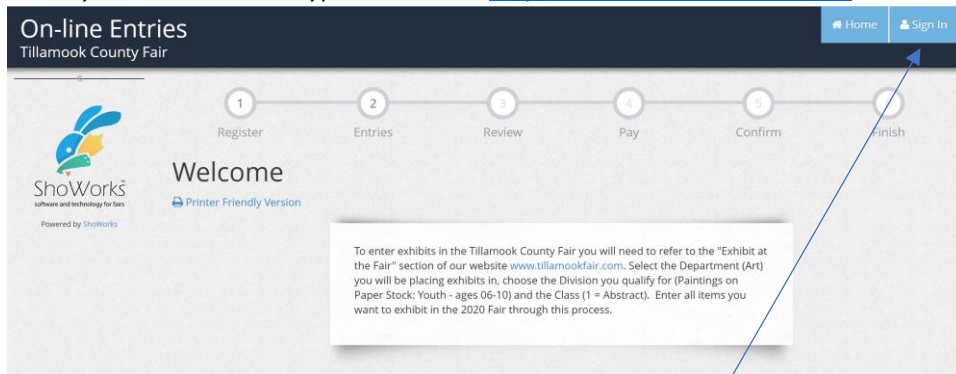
On-line Entries
Tillamook County Fair

Home
Sign In

1 Register
2 Entries
3 Review
4 Pay
5 Confirm
6 Finish

ShoWorks
software and technology for fairs
Powered by ShoWorks

Welcome

Printer Friendly Version

To enter exhibits in the Tillamook County Fair you will need to refer to the "Exhibit at the Fair" section of our website www.tillamookfair.com. Select the Department (Art) you will be placing exhibits in, choose the Division you qualify for (Paintings on Paper Stock: Youth - ages 06-10) and the Class (1 = Abstract). Enter all items you want to exhibit in the 2020 Fair through this process.